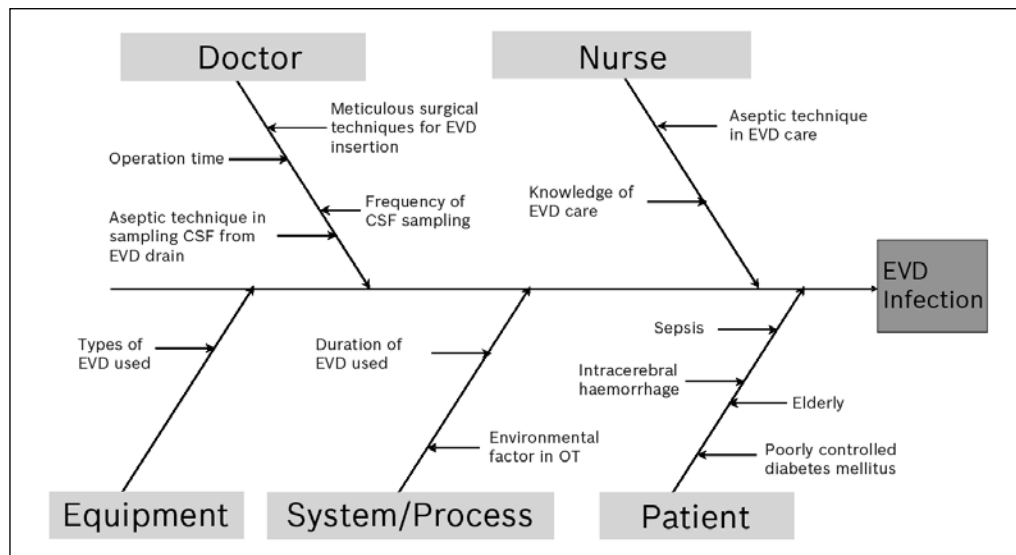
Doctor

Meticulous surgical techniques for EVD insertion

Operation time

Frequency of CSF sampling

Aseptic technique in sampling CSF from EVD drain

Nurse

Aseptic technique in EVD care

Knowledge of EVD care

EVD Infection

Types of EVD used

Duration of EVD used

Environmental factor in OT

Sepsis

Intracerebral haemorrhage

Elderly

Poorly controlled diabetes mellitus

Equipment

System/Process

Patient